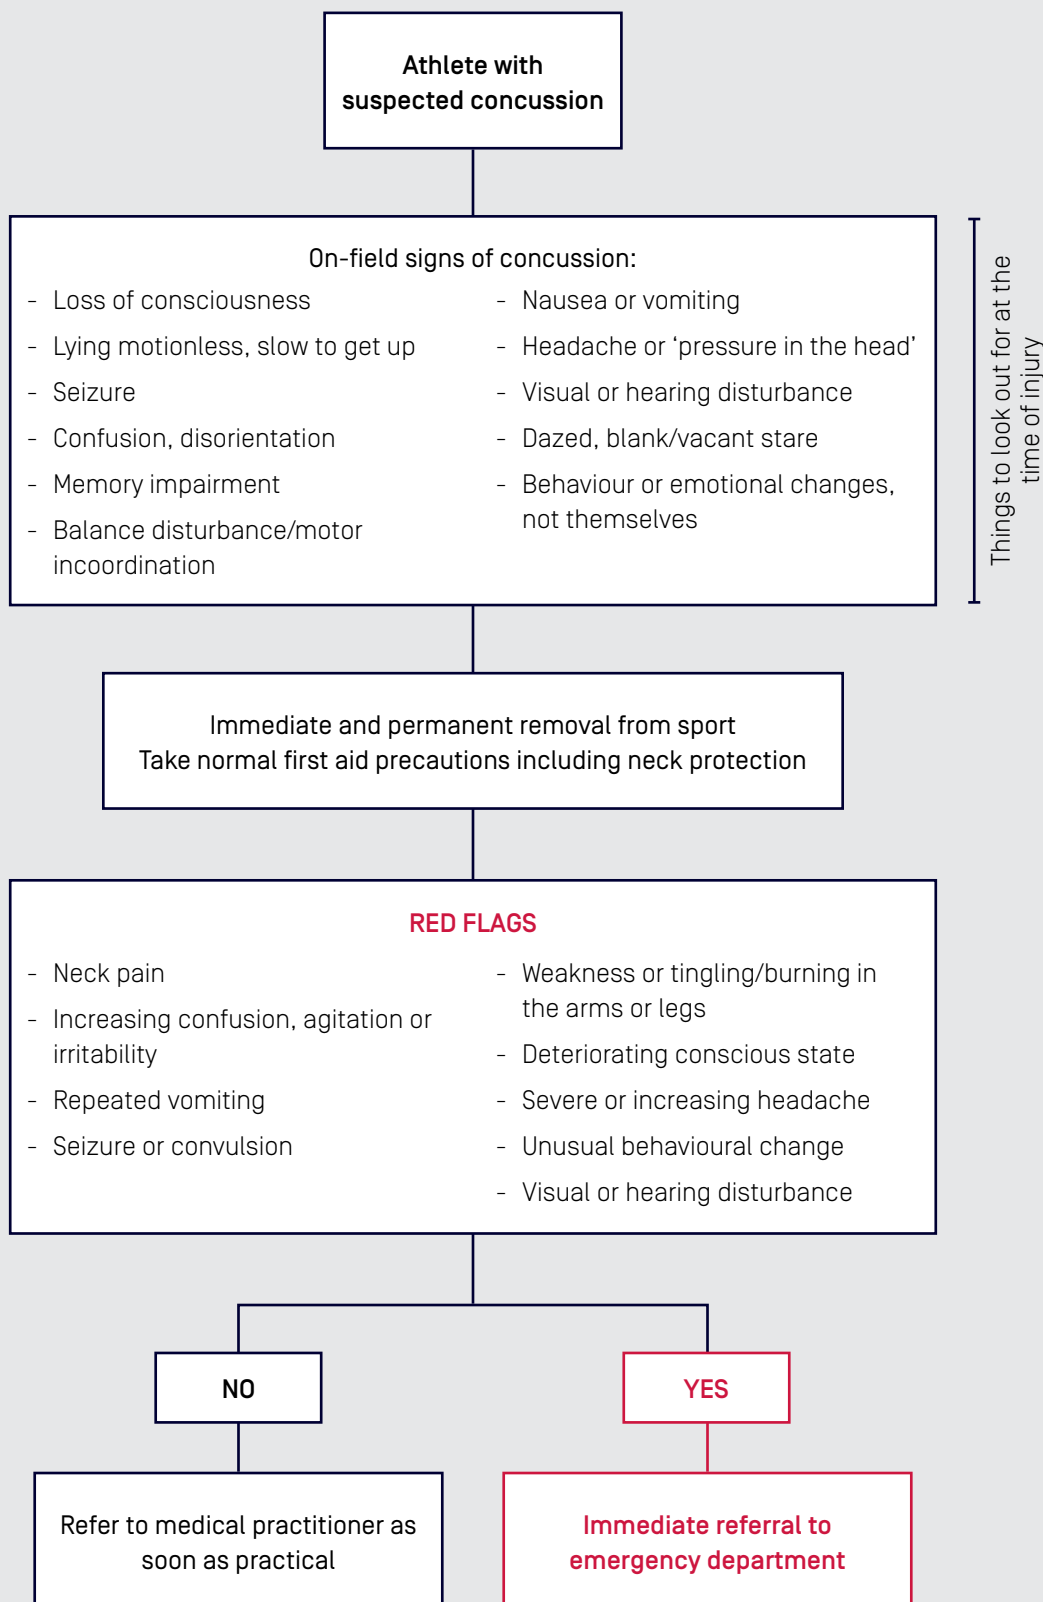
Athlete with suspected concussion

On-field signs of concussion:

- Loss of consciousness
- Lying motionless, slow to get up
- Seizure
- Confusion, disorientation
- Memory impairment
- Balance disturbance/motor incoordination

- Nausea or vomiting
- Headache or 'pressure in the head'
- Visual or hearing disturbance
- Dazed, blank/vacant stare
- Behaviour or emotional changes, not themselves

Things to look out for at the time of injury

Immediate and permanent removal from sport
Take normal first aid precautions including neck protection

RED FLAGS

- Neck pain
- Increasing confusion, agitation or irritability
- Repeated vomiting
- Seizure or convulsion

- Weakness or tingling/burning in the arms or legs
- Deteriorating conscious state
- Severe or increasing headache
- Unusual behavioural change
- Visual or hearing disturbance

NO

YES

Refer to medical practitioner as soon as practical

Immediate referral to emergency department